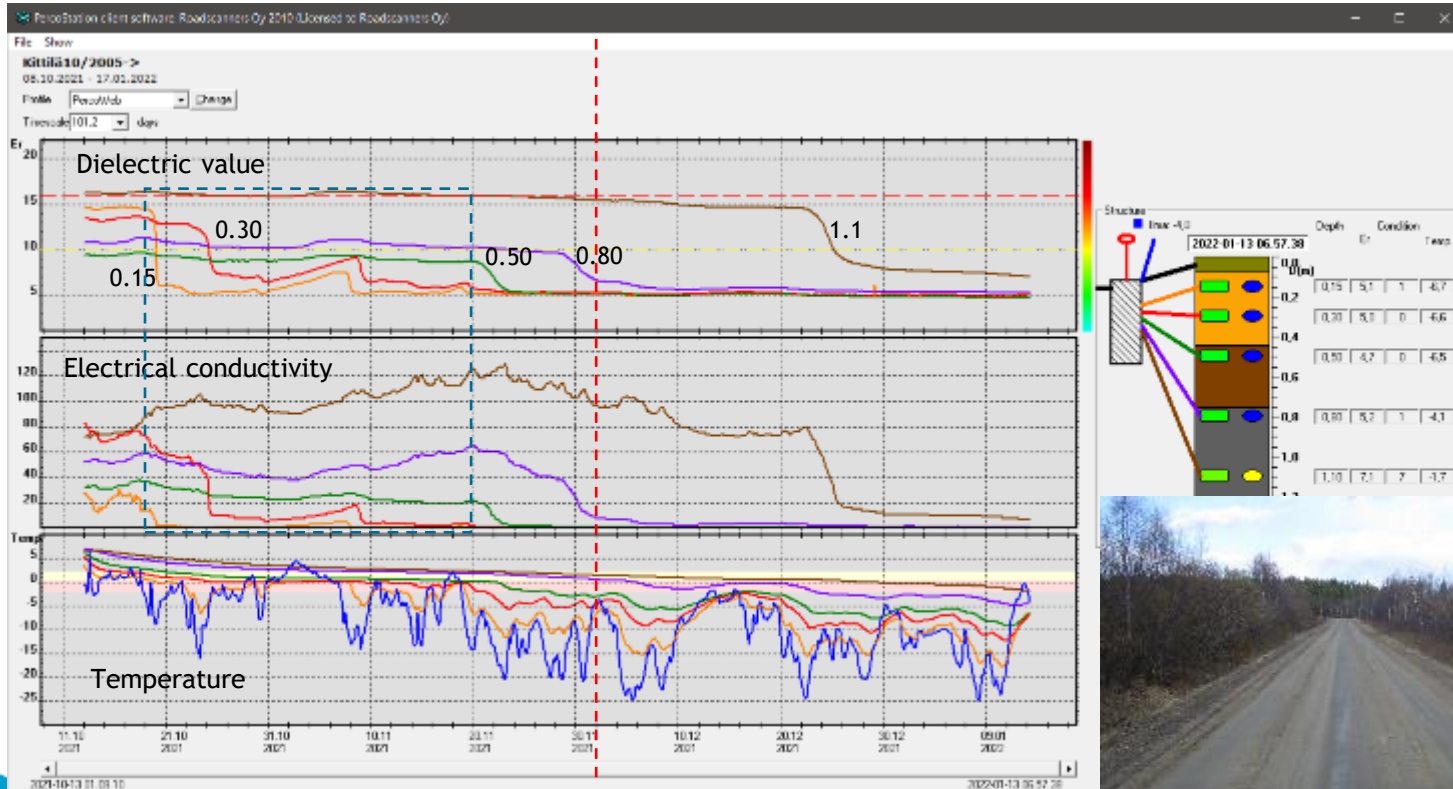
PercoStation client software Roadscanners Oy 2010 (Licensed to Roadscanners Oy)

File Show

Kittilä10/2005->
08.10.2021 - 17.01.2022

Profile PercoWeb Change

Timescale 101.2 days

Er
20
15
10
5

Dielectric value

0.30
0.15
0.50
0.80
1.1

Electrical conductivity

120
100
80
60
40
20

Temp
5
0
-5
-10
-15
-20
-25

Temperature

11.10 2021
21.10 2021
31.10 2021
10.11 2021
20.11 2021
30.11 2021
10.12 2021
20.12 2021
30.12 2021
09.01 2022

2021-10-13 01.03.10
2022-01-13 06.57.38

Structure
Tmax -4,0
2022-01-13 06.57.38

Depth Condition
Er Temp

0,0 [m]
0,2
0,4
0,6
0,8
1,0
1,2

| | | | |
|---|---|---|---|
| 0,15 | 5,1 | 1 | -6,7 |
| 0,30 | 5,0 | 0 | -6,6 |
| 0,50 | 4,2 | 0 | -6,5 |
| 0,80 | 5,2 | 1 | -4,1 |
| 1,10 | 7,1 | 7 | -1,7 |